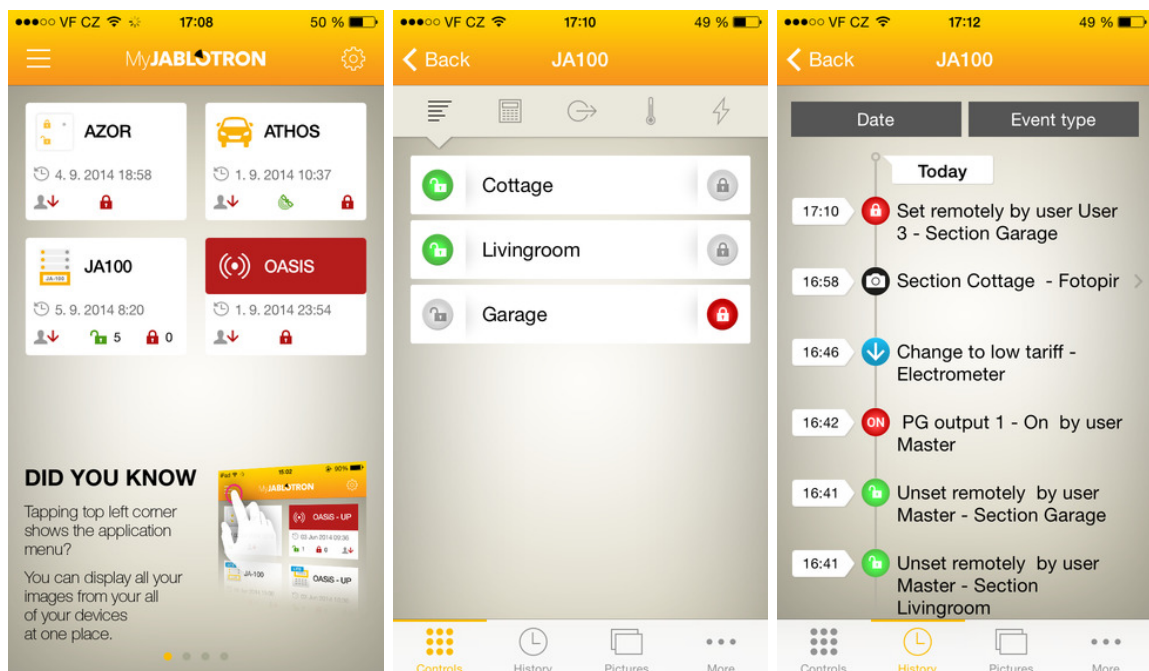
●●●○○ VF CZ 17:08 50 %

MyJABLOTRON

AZOR
4. 9. 2014 18:58

ATHOS
1. 9. 2014 10:37

JA100
5. 9. 2014 8:20
5 0

OASIS
1. 9. 2014 23:54

DID YOU KNOW
Tapping top left corner shows the application menu?

You can display all your images from your all of your devices at one place.

MyJABLOTRON
OASIS - UP
JA-100
OASIS - UP

●●●○○ VF CZ 17:10 49 %
Back JA100

Cottage
Livingroom
Garage

Controls History Pictures More

●●●○○ VF CZ 17:12 49 %
Back JA100

Date | Event type

Today

17:10 Set remotely by user User 3 - Section Garage

16:58 Section Cottage - Fotopir

16:46 Change to low tariff - Electrometer

16:42 ON PG output 1 - On by user Master

16:41 Unset remotely by user Master - Section Garage

16:41 Unset remotely by user Master - Section Livingroom

Controls History Pictures More